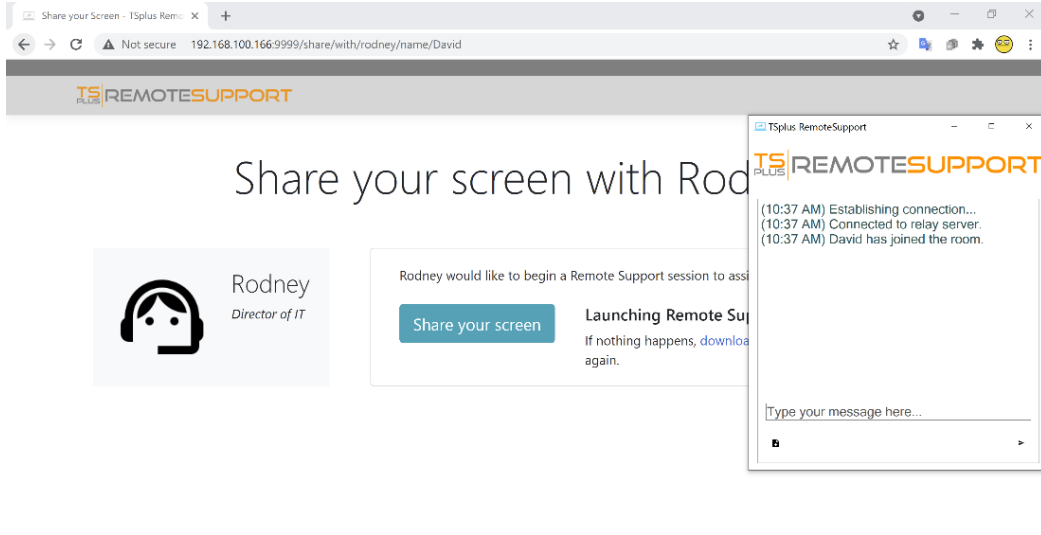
Share your Screen - TSplus Remo ×
+

Not secure 192.168.100.166:9999/share/with/rodney/name/David

TS PLUS REMOTESUPPORT

Share your screen with Rod

Rodney
Director of IT

Rodney would like to begin a Remote Support session to assi

Share your screen

Launching Remote Sup
If nothing happens, downloa
again.

TSplus RemoteSupport

TS PLUS REMOTESUPPORT

(10:37 AM) Establishing connection...
(10:37 AM) Connected to relay server.
(10:37 AM) David has joined the room.

Type your message here...